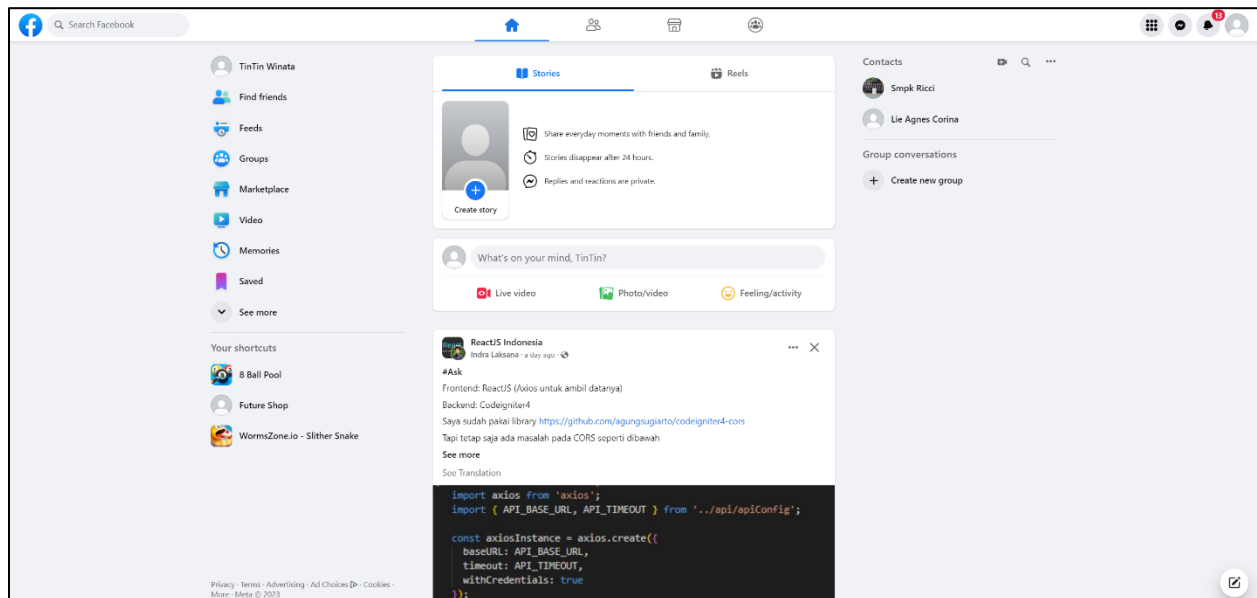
Search Facebook

13

TinTin Winata
Find friends
Feeds
Groups
Marketplace
Video
Memories
Saved
See more

Your shortcuts
8 Ball Pool
Future Shop
WormsZone.io - Slither Snake

Privacy · Terms · Advertising · Ad Choices · Cookies · More · Meta © 2023

Stories
Reels

Share everyday moments with friends and family.
Stories disappear after 24 hours.
Replies and reactions are private.

Create story

What's on your mind, TinTin?

Live video
Photo/video
Feeling/activity

ReactJS Indonesia
Indra Laksana · a day ago ·

#Ask
Frontend: ReactJS (Axios untuk ambil datanya)
Backend: Codeigniter4
Saya sudah pakai library https://github.com/agungsugiarto/codeigniter4-cors
Tapi tetap saja ada masalah pada CORS seperti dibawah
See more
See Translation

import axios from 'axios';
import { API_BASE_URL, API_TIMEOUT } from '../api/apiConfig';

const axiosInstance = axios.create({
  baseURL: API_BASE_URL,
  timeout: API_TIMEOUT,
  withCredentials: true
});

Contacts
Smpk Ricci
Lie Agnes Corina

Group conversations
Create new group